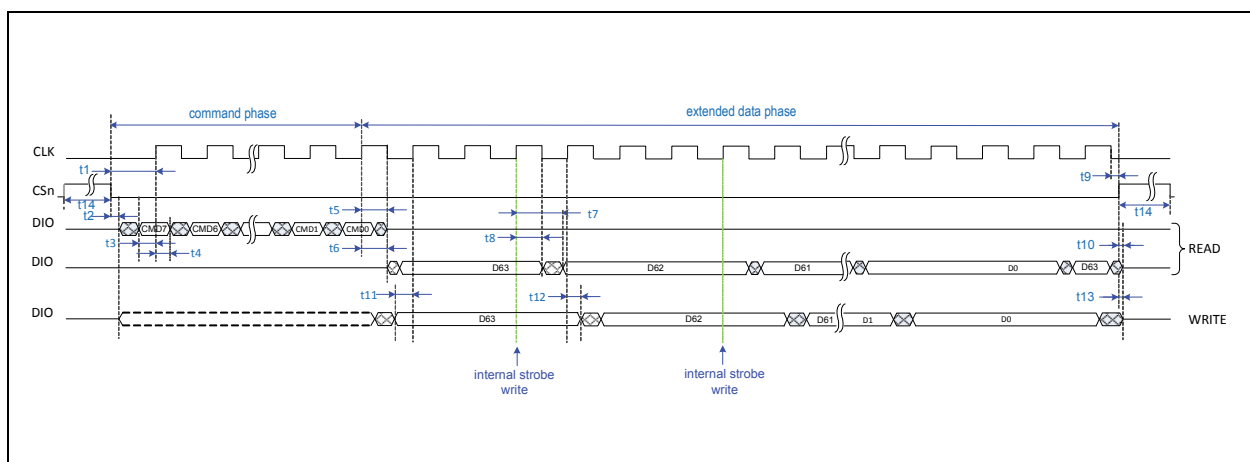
command phase

extended data phase

CLK

t1

CSn

t9

t14

t14

t2

DIO

CMD7

CMD6

CMD1

CMD0

t5

t7

t3

t4

t8

t6

t10

READ

DIO

D63

D62

D61

D0

D63

t11

t12

t13

DIO

D63

D62

D61

D1

D0

WRITE

internal strobe write

internal strobe write